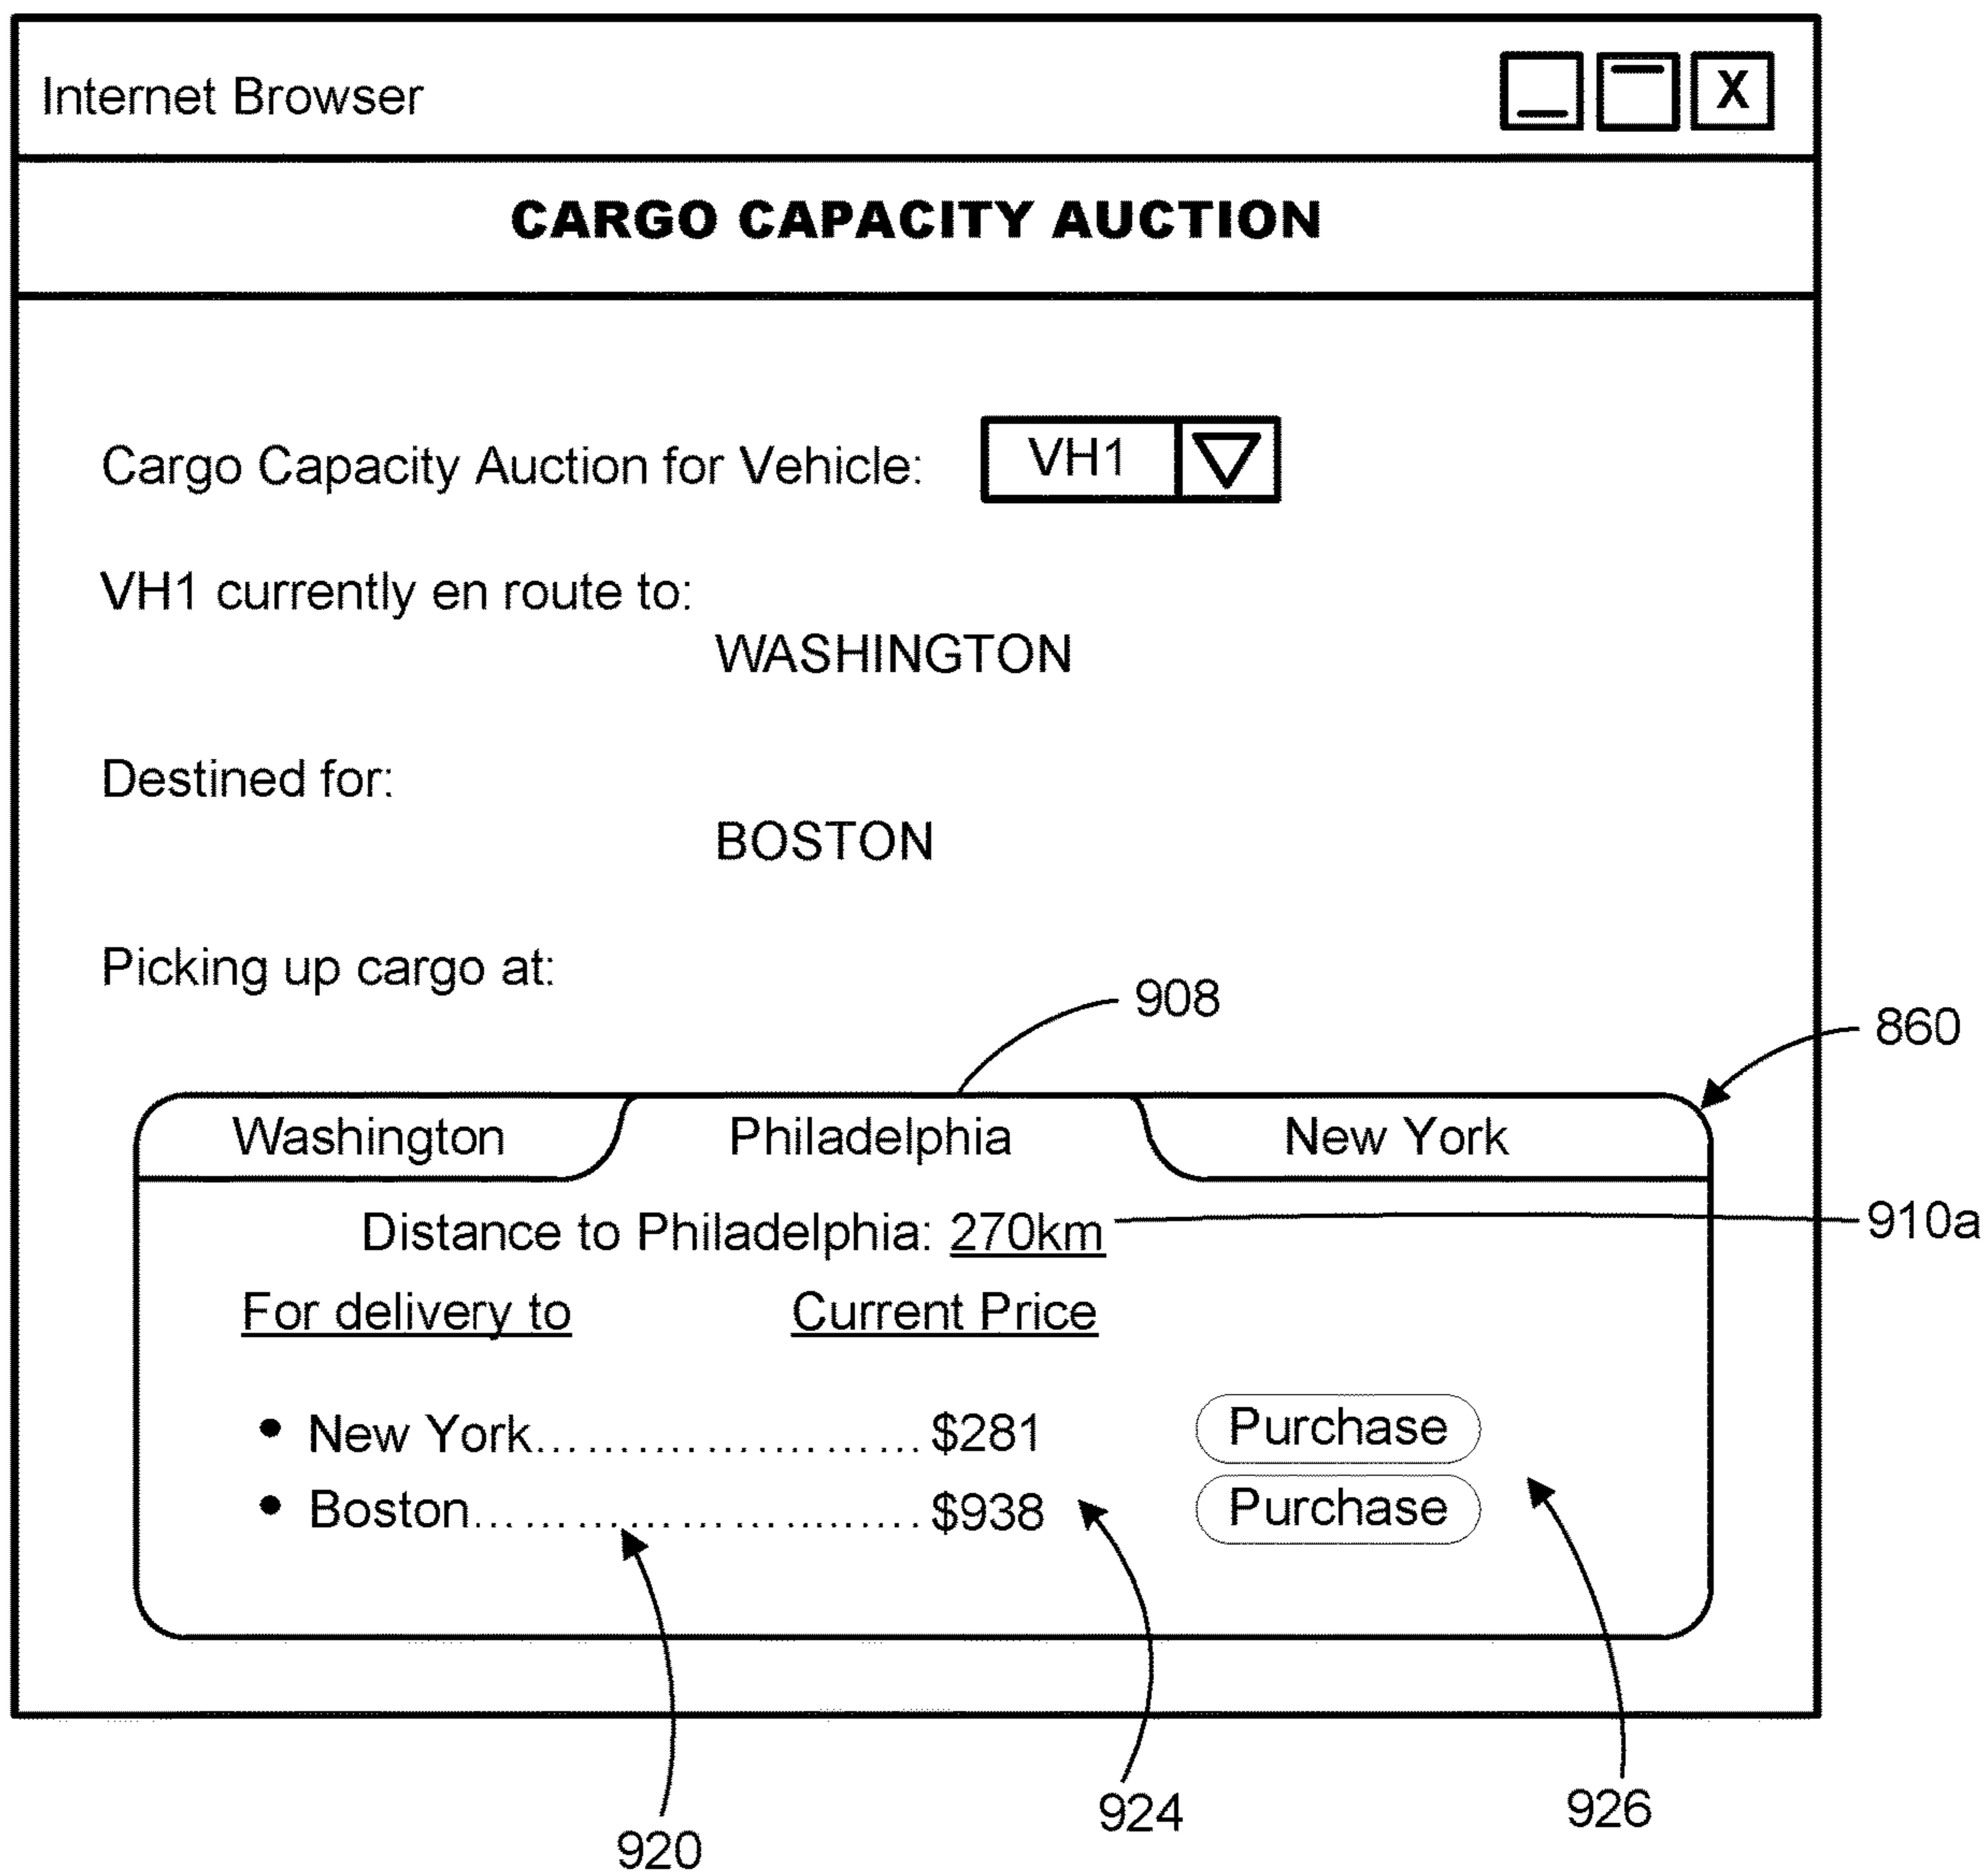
Internet Browser

X

CARGO CAPACITY AUCTION

Cargo Capacity Auction for Vehicle: VH1

VH1 currently en route to:
WASHINGTON

Destined for:
BOSTON

Picking up cargo at:

908

860

Washington | Philadelphia | New York

Distance to Philadelphia: 270km

910a

For delivery to | Current Price

• New York.................... $281 Purchase
• Boston......................... $938 Purchase

920

924

926